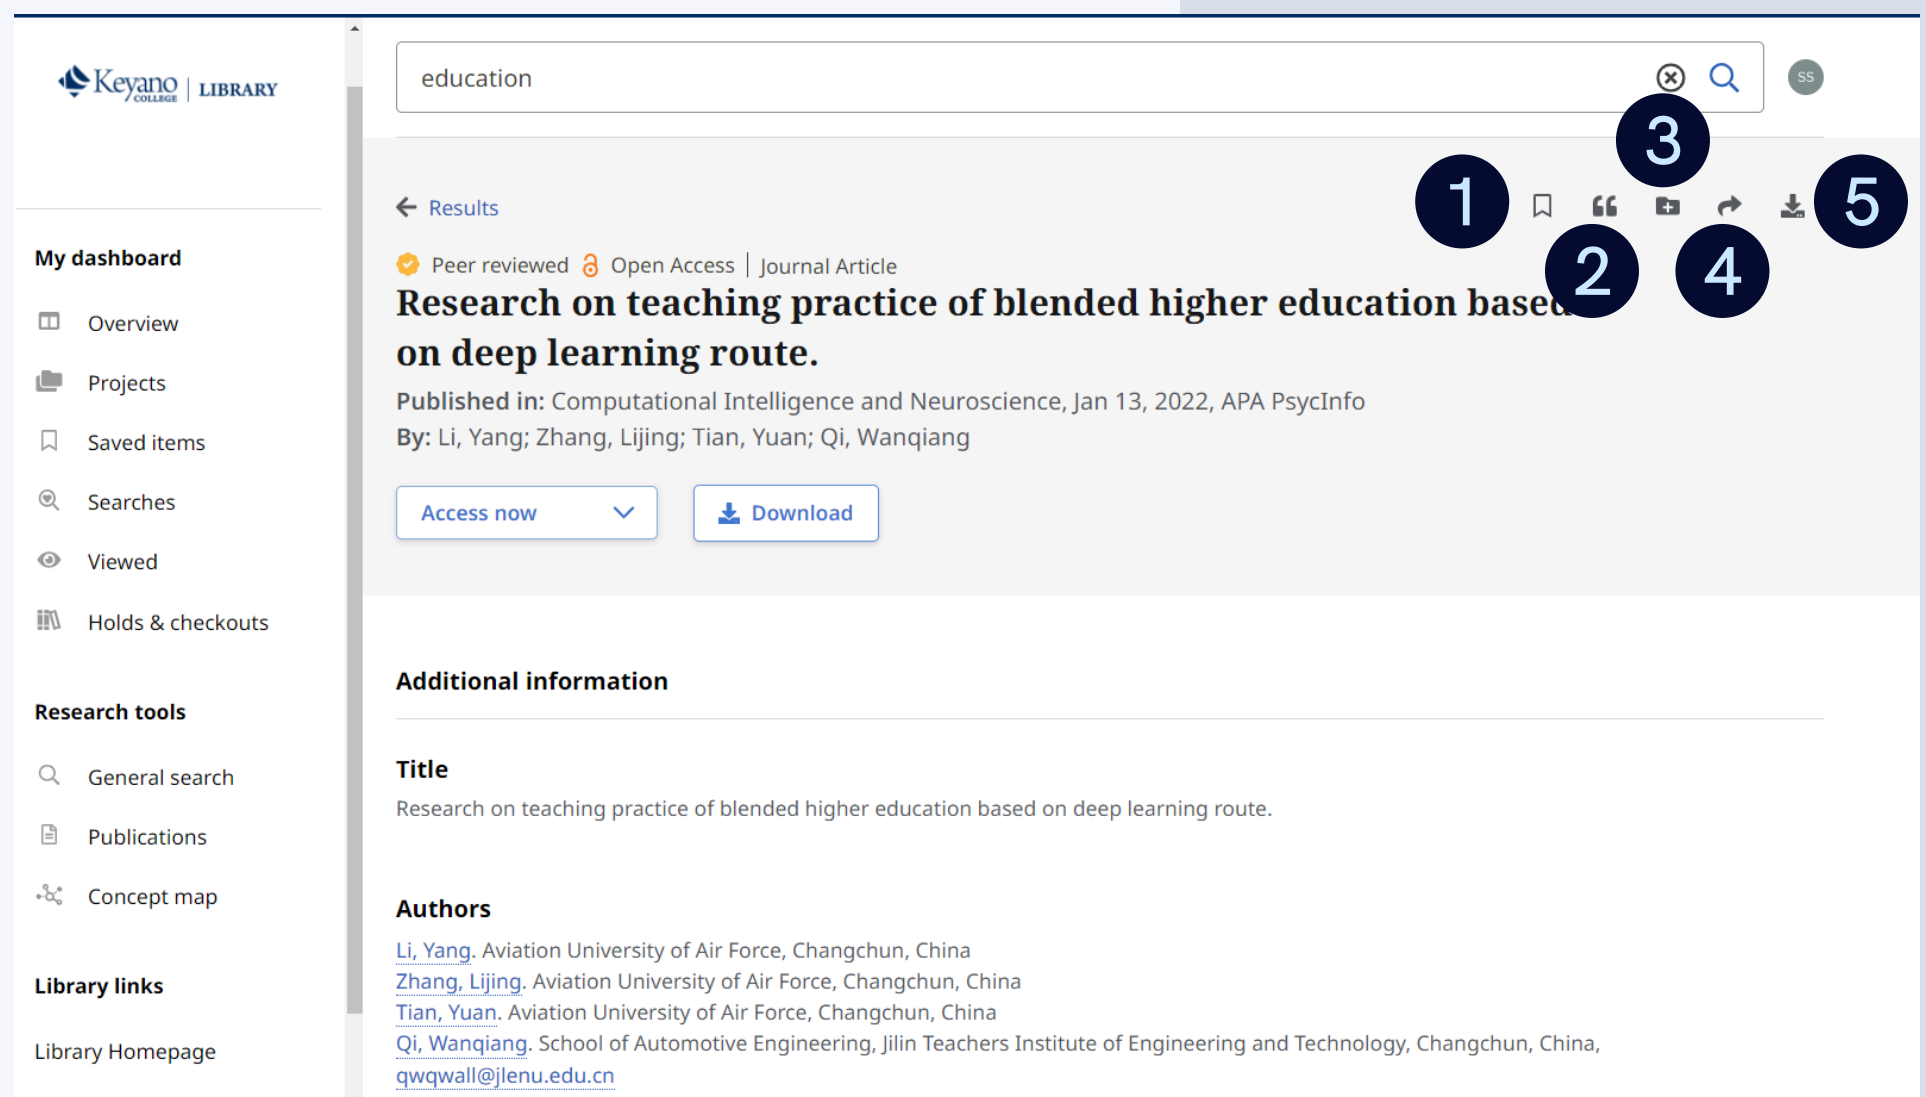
Keyano COLLEGE | LIBRARY

My dashboard

Overview

Projects

Saved items

Searches

Viewed

Holds & checkouts

Research tools

General search

Publications

Concept map

Library links

Library Homepage

education

SS

← Results

1 2 3 4 5

Peer reviewed Open Access | Journal Article

Research on teaching practice of blended higher education based on deep learning route.

**Published in:** Computational Intelligence and Neuroscience, Jan 13, 2022, APA PsycInfo
**By:** Li, Yang; Zhang, Lijing; Tian, Yuan; Qi, Wanqiang

Access now

Download

Additional information

Title

Research on teaching practice of blended higher education based on deep learning route.

Authors

Li, Yang. Aviation University of Air Force, Changchun, China
Zhang, Lijing. Aviation University of Air Force, Changchun, China
Tian, Yuan. Aviation University of Air Force, Changchun, China
Qi, Wanqiang. School of Automotive Engineering, Jilin Teachers Institute of Engineering and Technology, Changchun, China, qwqwall@jlenu.edu.cn